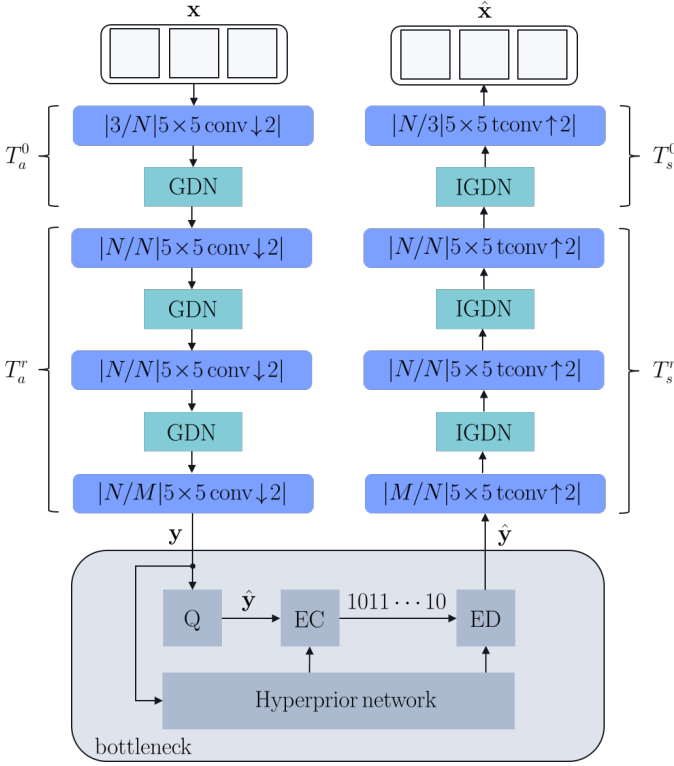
$\mathbf{x}$

$\hat{\mathbf{x}}$

$|3/N|5\times5\,\text{conv}\downarrow2|$

$T_a^0$

GDN

$|N/N|5\times5\,\text{conv}\downarrow2|$

GDN

$T_a^r$

$|N/N|5\times5\,\text{conv}\downarrow2|$

GDN

$|N/M|5\times5\,\text{conv}\downarrow2|$

$|N/3|5\times5\,\text{tconv}\uparrow2|$

$T_s^0$

IGDN

$|N/N|5\times5\,\text{tconv}\uparrow2|$

IGDN

$|N/N|5\times5\,\text{tconv}\uparrow2|$

$T_s^r$

IGDN

$|M/N|5\times5\,\text{tconv}\uparrow2|$

$\mathbf{y}$

$\hat{\mathbf{y}}$

Q

$\hat{\mathbf{y}}$

EC

$1011\cdots10$

ED

Hyperprior network

bottleneck